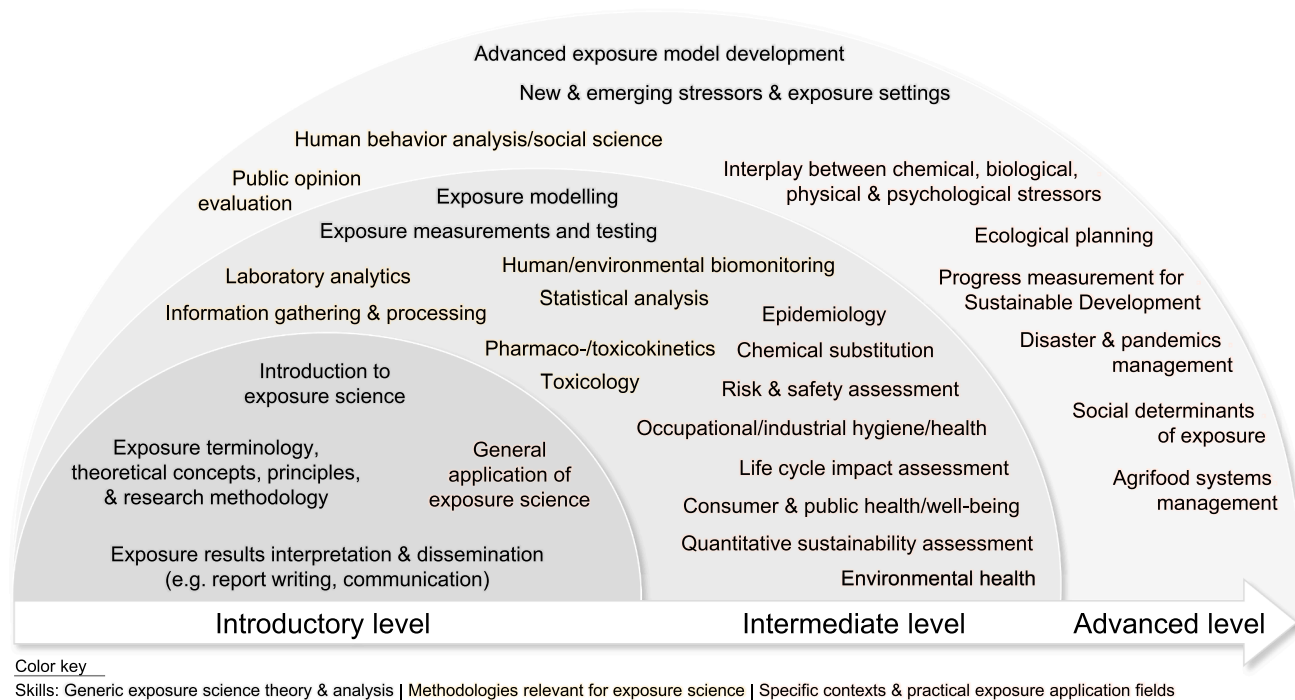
Advanced exposure model development

New & emerging stressors & exposure settings

Human behavior analysis/social science

Public opinion evaluation

Interplay between chemical, biological, physical & psychological stressors

Exposure modelling

Exposure measurements and testing

Ecological planning

Laboratory analytics

Human/environmental biomonitoring

Progress measurement for Sustainable Development

Information gathering & processing

Statistical analysis

Epidemiology

Disaster & pandemics management

Pharmaco-/toxicokinetics

Chemical substitution

Introduction to exposure science

Toxicology

Risk & safety assessment

Social determinants of exposure

Occupational/industrial hygiene/health

Exposure terminology, theoretical concepts, principles, & research methodology

General application of exposure science

Life cycle impact assessment

Agrifood systems management

Consumer & public health/well-being

Exposure results interpretation & dissemination (e.g. report writing, communication)

Quantitative sustainability assessment

Environmental health

Introductory level

Intermediate level

Advanced level

Color key

Skills: Generic exposure science theory & analysis | Methodologies relevant for exposure science | Specific contexts & practical exposure application fields